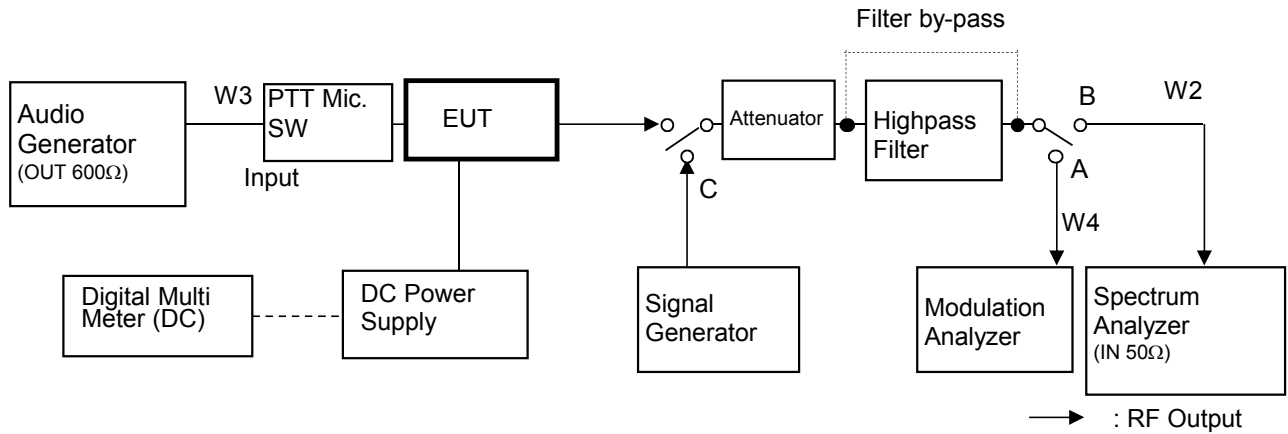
Filter by-pass

Audio Generator (OUT 600Ω)

W3

PTT Mic. SW

Input

EUT

Attenuator

Highpass Filter

B

W2

A

C

W4

Digital Multi Meter (DC)

DC Power Supply

Signal Generator

Modulation Analyzer

Spectrum Analyzer (IN 50Ω)

: RF Output